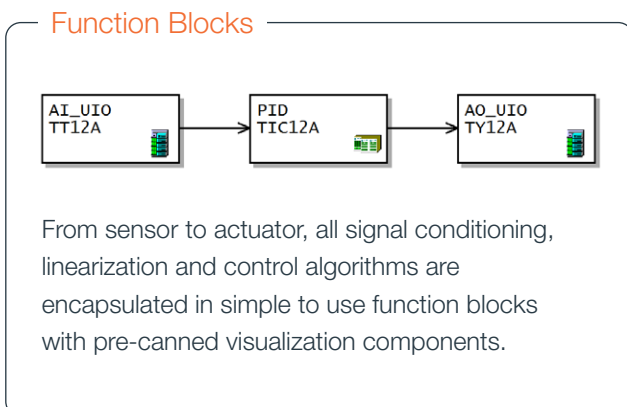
Function Blocks

AI_UIO
TT12A

PID
TIC12A

AO_UIO
TY12A

From sensor to actuator, all signal conditioning, linearization and control algorithms are encapsulated in simple to use function blocks with pre-canned visualization components.